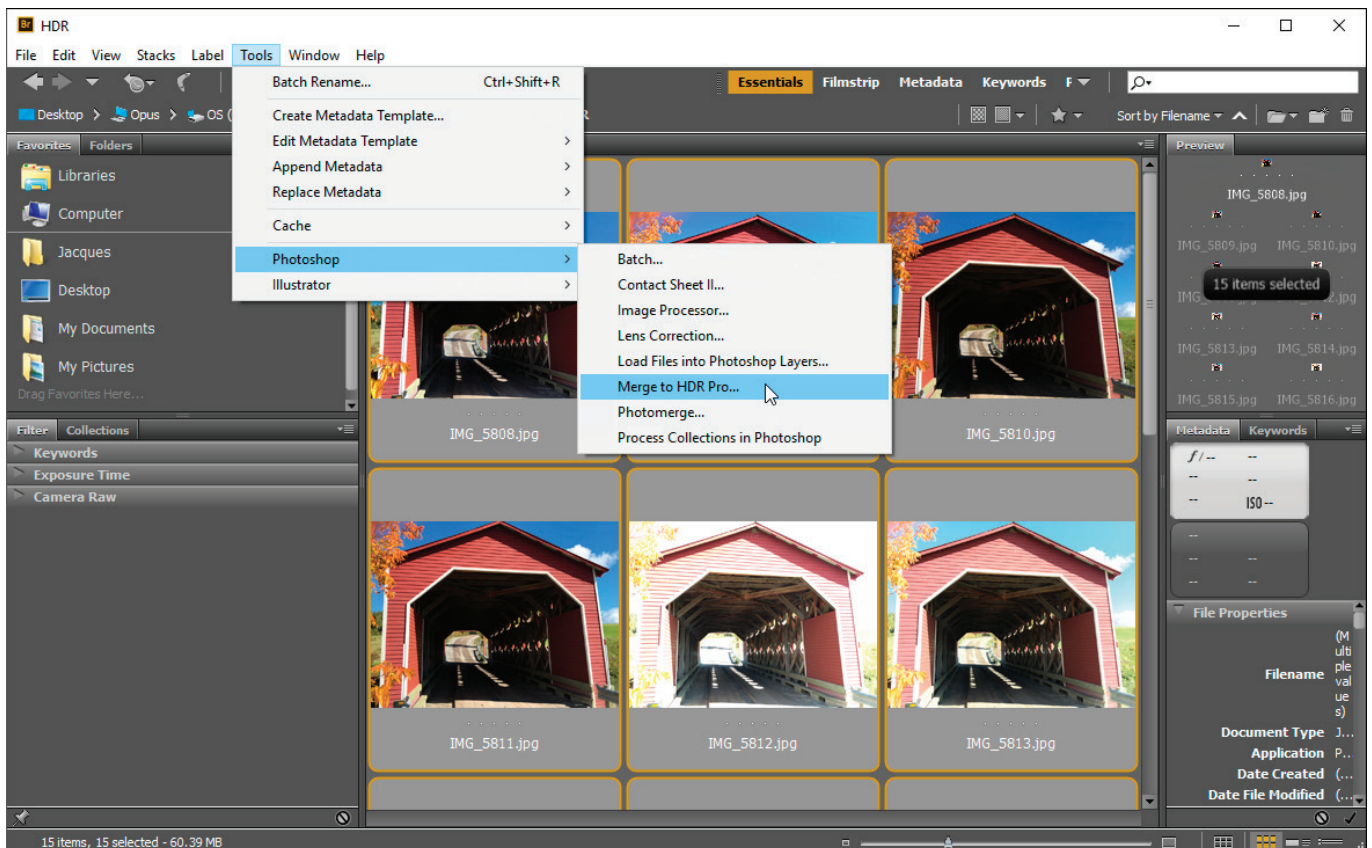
Br HDR

File Edit View Stacks Label Tools Window Help

Batch Rename... Ctrl+Shift+R
Create Metadata Template...
Edit Metadata Template
Append Metadata
Replace Metadata
Cache
Photoshop
Illustrator

Batch...
Contact Sheet II...
Image Processor...
Lens Correction...
Load Files into Photoshop Layers...
Merge to HDR Pro...
Photomerge...
Process Collections in Photoshop

Essentials Filmstrip Metadata Keywords F

Desktop > Opus > OS (

Sort by Filename

Favorites Folders
Libraries
Computer
Jacques
Desktop
My Documents
My Pictures
Drag Favorites Here...

Filter Collections
Keywords
Exposure Time
Camera Raw

IMG_5808.jpg
IMG_5810.jpg
IMG_5811.jpg
IMG_5812.jpg
IMG_5813.jpg

Preview
IMG_5808.jpg
IMG_5809.jpg IMG_5810.jpg
15 items selected
IMG_5813.jpg IMG_5814.jpg
IMG_5815.jpg IMG_5816.jpg

Metadata Keywords
f/-- --
-- --
-- ISO --
-- --
-- --

File Properties
Filename (Multiple values)
Document Type J...
Application P...
Date Created (...
Date File Modified (...

15 items, 15 selected - 60.39 MB